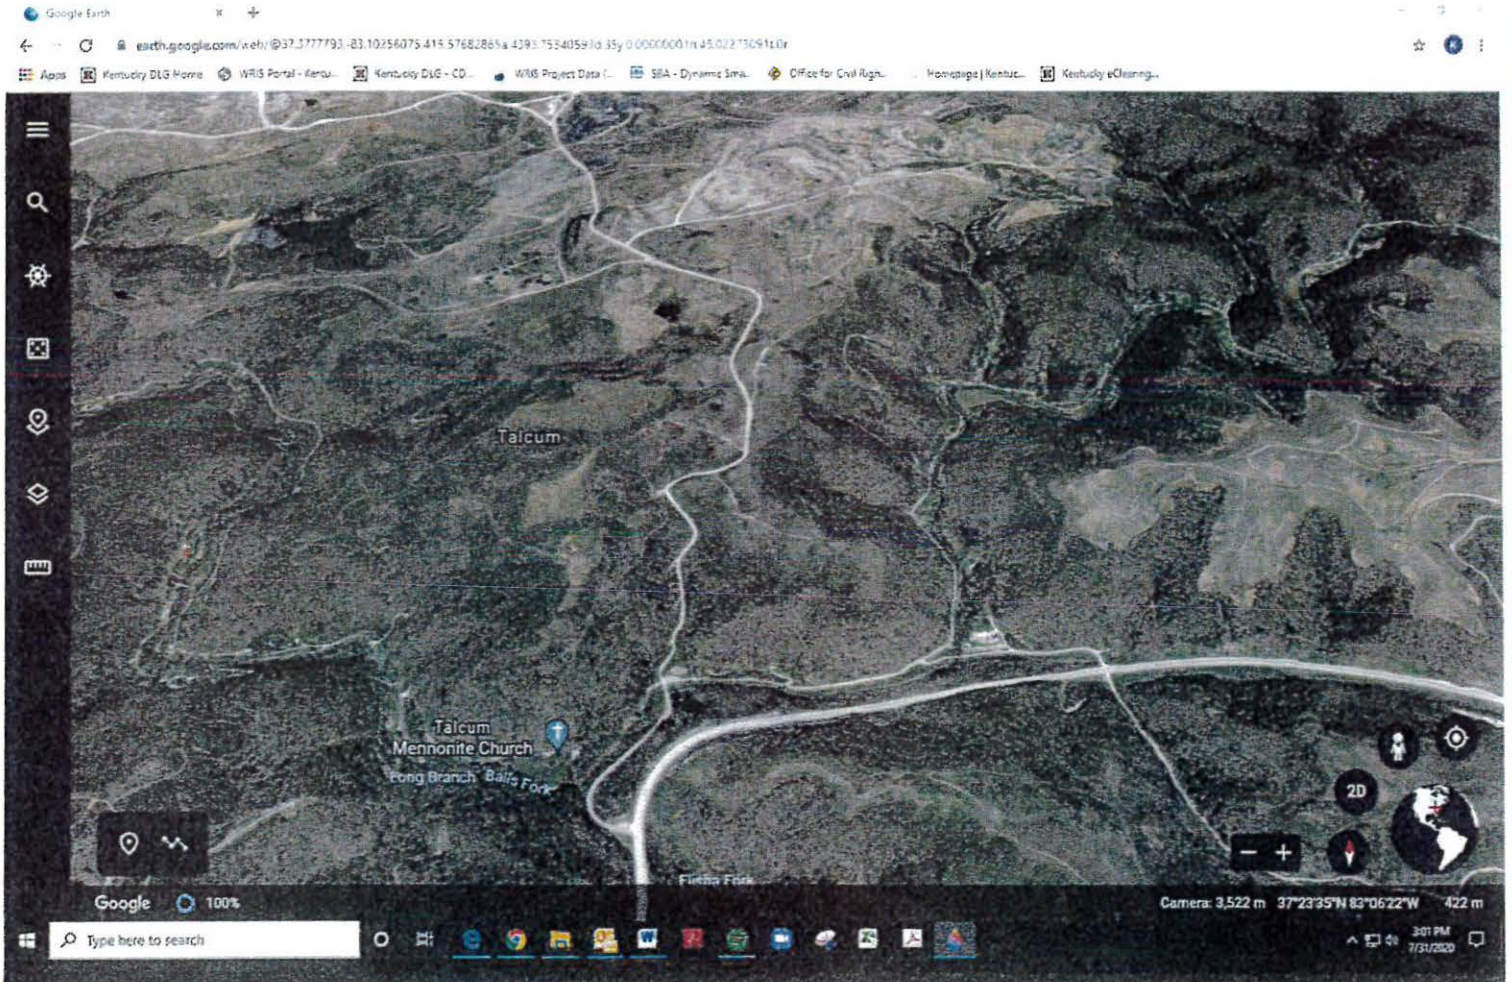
Google Earth

earth.google.com/web/@37.3777793,-83.10256075,419.57682865a,4293.75340593d,35y,0.00000001h,45.02273091t,0r

Apps Kentucky DLG Home WRIS Portal - Kentu... Kentucky DLG - CD... WRIS Project Data (... SBA - Dynamic Sma... Office for Civil Righ... Homepage | Kentuc... Kentucky eClearing...

Talcum

Talcum Mennonite Church

Long Branch Balls Fork

Fugate Fork

2D

Google 100%

Camera: 3,522 m 37°23'35"N 83°06'22"W 422 m

Type here to search

3:01 PM 7/31/2020